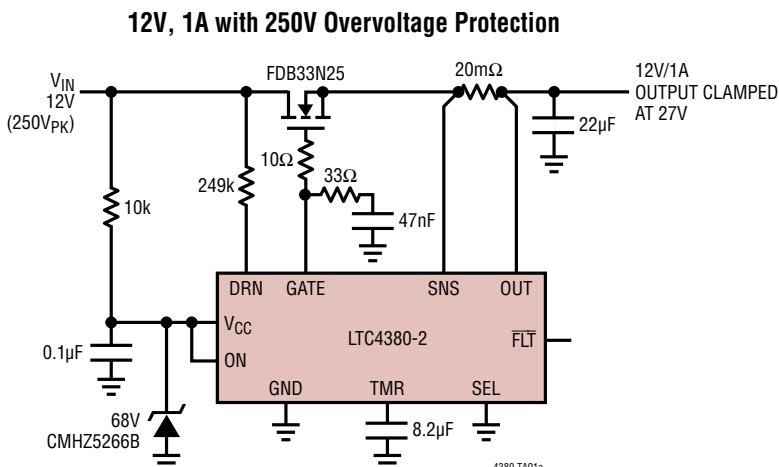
12V, 1A with 250V Overvoltage Protection

$V_{IN}$
12V
($250V_{PK}$)

FDB33N25

20m$\Omega$

12V/1A
OUTPUT CLAMPED
AT 27V

22µF

10$\Omega$

33$\Omega$

249k

10k

47nF

DRN
GATE
SNS
OUT

$V_{CC}$
LTC4380-2
$\overline{FLT}$
ON

0.1µF

GND
TMR
SEL

68V
CMHZ5266B

8.2µF

4380 TA01a